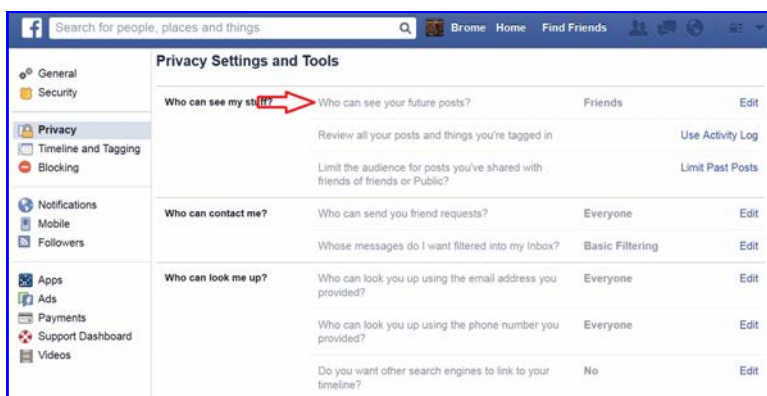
f Search for people, places and things Brome Home Find Friends

General
Security

Privacy
Timeline and Tagging
Blocking

Notifications
Mobile
Followers

Apps
Ads
Payments
Support Dashboard
Videos

Privacy Settings and Tools

| | | | |
|---|---|---|---|
| Who can see my stuff? | Who can see your future posts? | Friends | Edit |
| | Review all your posts and things you're tagged in | | Use Activity Log |
| | Limit the audience for posts you've shared with friends of friends or Public? | | Limit Past Posts |
| Who can contact me? | Who can send you friend requests? | Everyone | Edit |
| | Whose messages do I want filtered into my Inbox? | Basic Filtering | Edit |
| Who can look me up? | Who can look you up using the email address you provided? | Everyone | Edit |
| | Who can look you up using the phone number you provided? | Everyone | Edit |
| | Do you want other search engines to link to your timeline? | No | Edit |